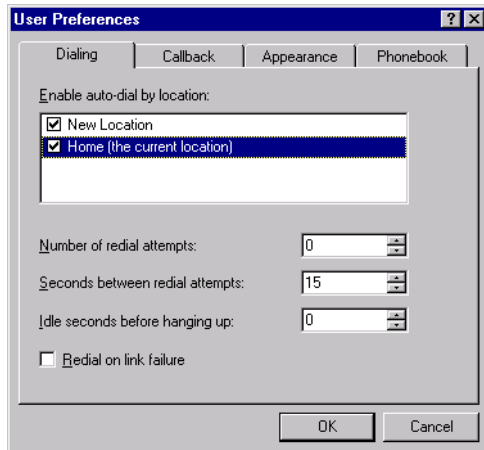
User Preferences

? X

Dialing | Callback | Appearance | Phonebook

Enable auto-dial by location:

☑ New Location
☑ Home (the current location)

Number of redial attempts: 0

Seconds between redial attempts: 15

Idle seconds before hanging up: 0

☐ Redial on link failure

OK | Cancel